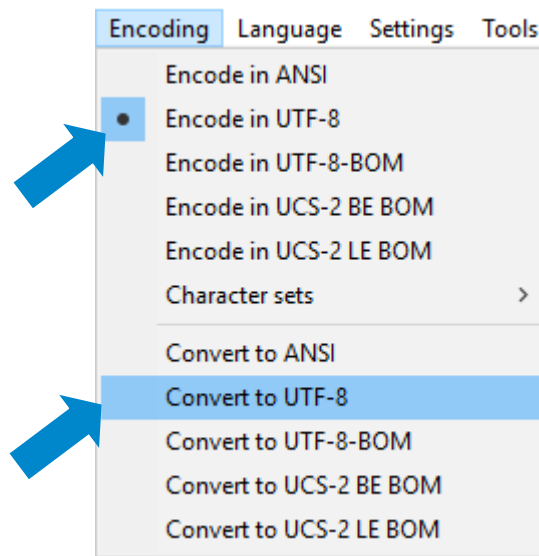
Encoding Language Settings Tools

Encode in ANSI
Encode in UTF-8
Encode in UTF-8-BOM
Encode in UCS-2 BE BOM
Encode in UCS-2 LE BOM
Character sets >

Convert to ANSI
Convert to UTF-8
Convert to UTF-8-BOM
Convert to UCS-2 BE BOM
Convert to UCS-2 LE BOM